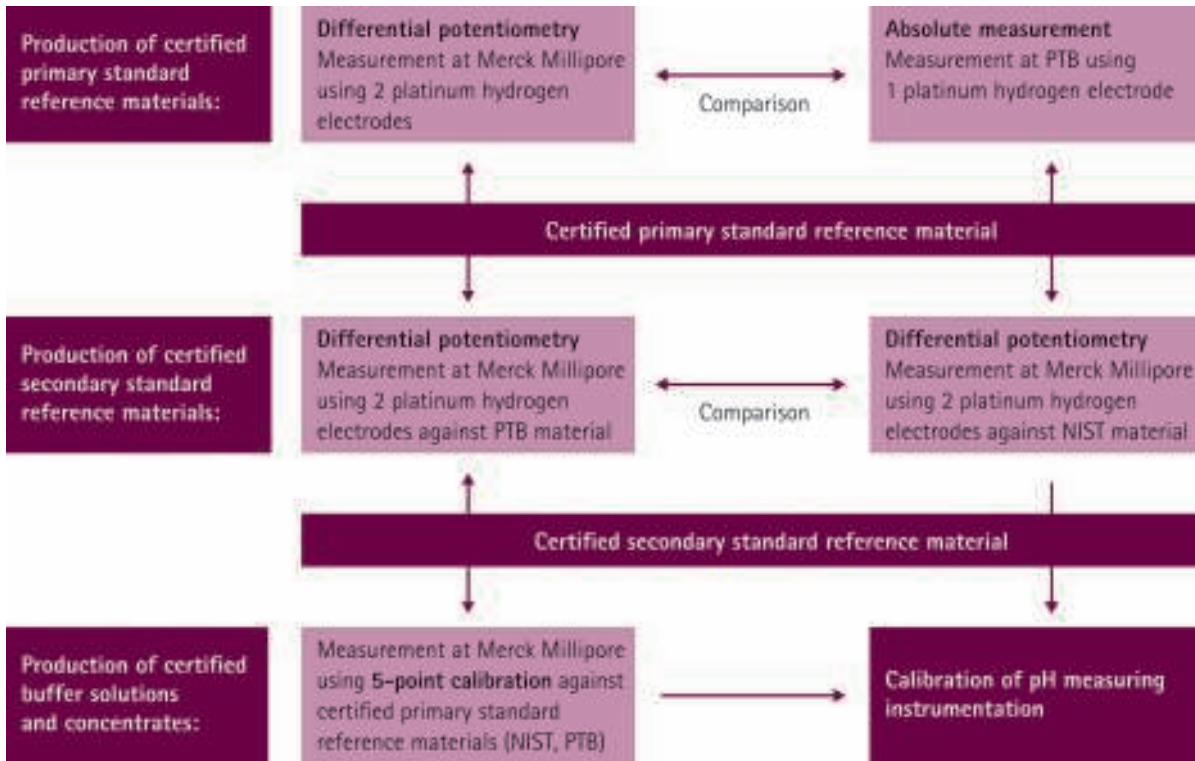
Production of certified primary standard reference materials:

Differential potentiometry
Measurement at Merck Millipore using 2 platinum hydrogen electrodes

Comparison

Absolute measurement
Measurement at PTB using 1 platinum hydrogen electrode

Certified primary standard reference material

Production of certified secondary standard reference materials:

Differential potentiometry
Measurement at Merck Millipore using 2 platinum hydrogen electrodes against PTB material

Comparison

Differential potentiometry
Measurement at Merck Millipore using 2 platinum hydrogen electrodes against NIST material

Certified secondary standard reference material

Production of certified buffer solutions and concentrates:

Measurement at Merck Millipore using 5-point calibration against certified primary standard reference materials (NIST, PTB)

Calibration of pH measuring instrumentation